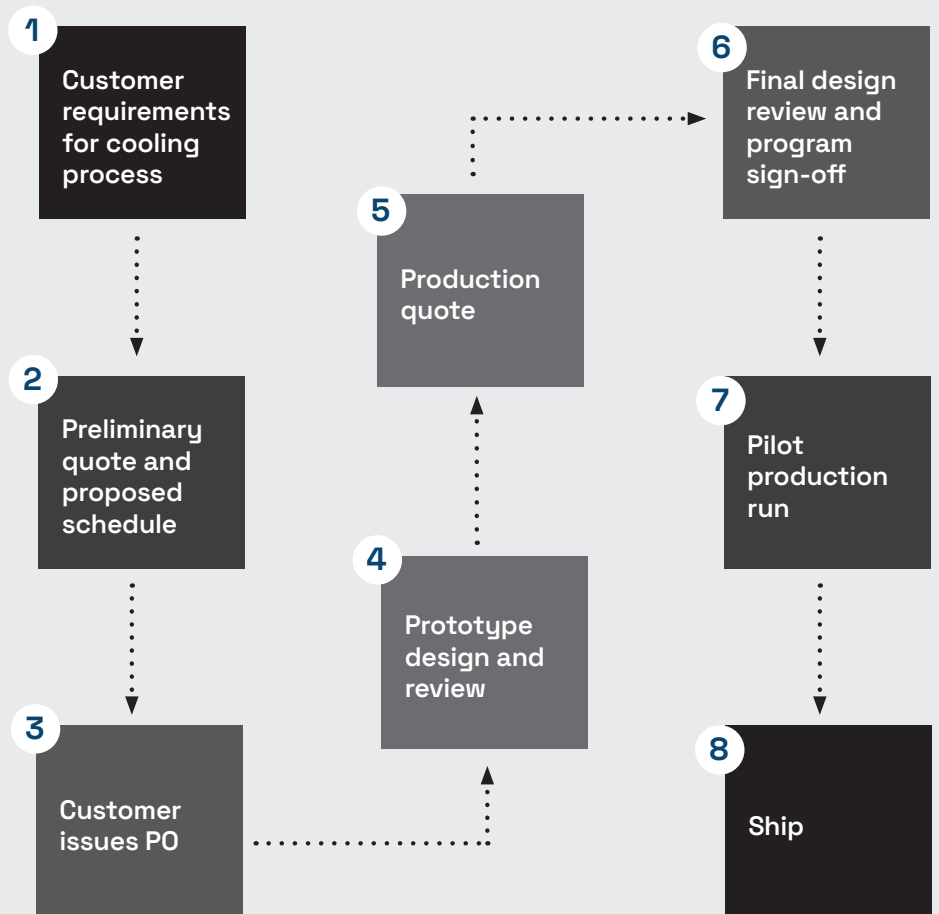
1
Customer requirements for cooling process

2
Preliminary quote and proposed schedule

3
Customer issues PO

4
Prototype design and review

5
Production quote

6
Final design review and program sign-off

7
Pilot production run

8
Ship